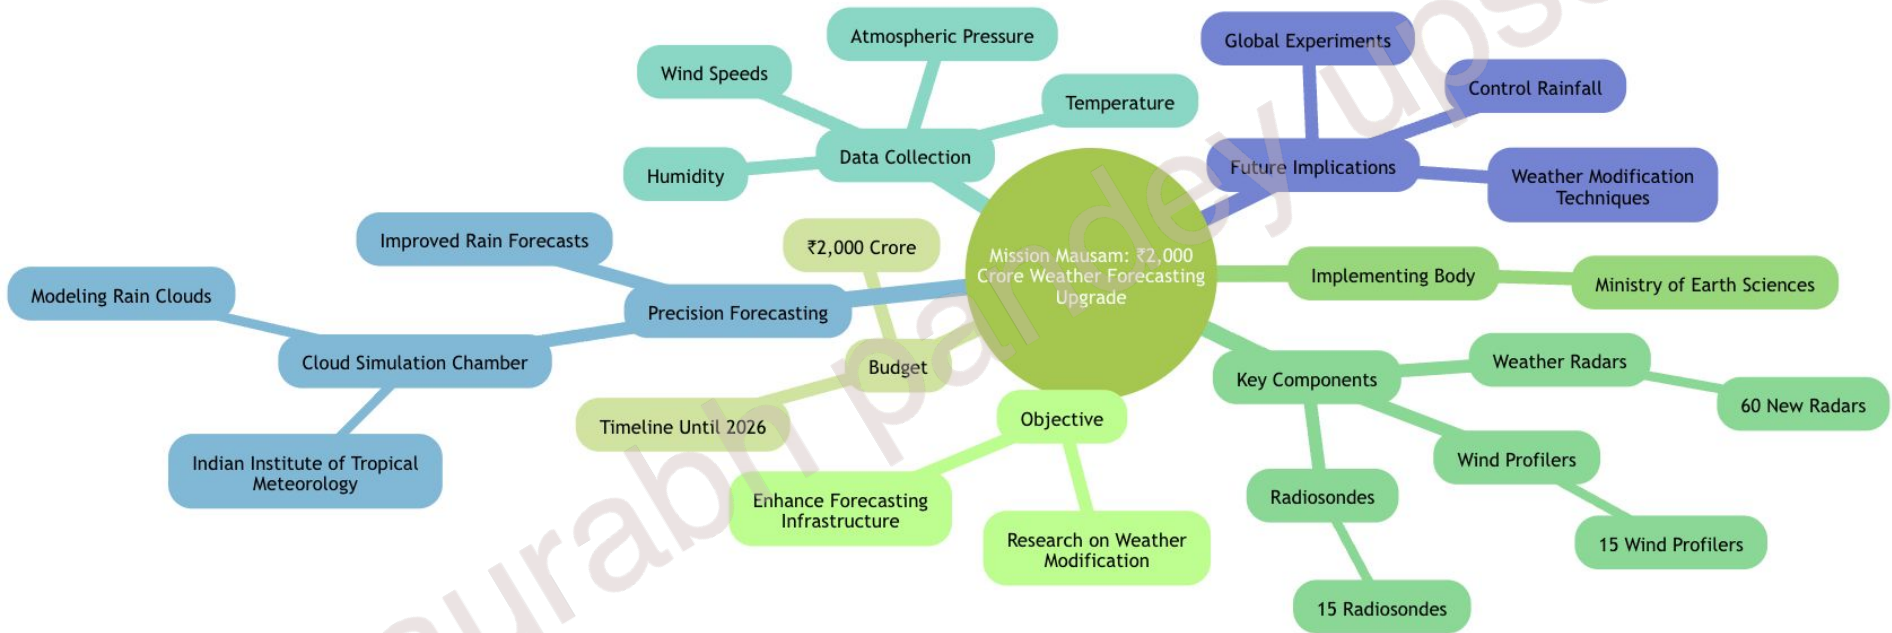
Mission Mausam: ₹2,000 Crore Weather Forecasting Upgrade

Data Collection
Atmospheric Pressure
Wind Speeds
Temperature
Humidity

Future Implications
Global Experiments
Control Rainfall
Weather Modification Techniques

Implementing Body
Ministry of Earth Sciences

Key Components
Weather Radars
60 New Radars
Wind Profilers
15 Wind Profilers
Radiosondes
15 Radiosondes

Objective
Enhance Forecasting Infrastructure
Research on Weather Modification

Budget
₹2,000 Crore
Timeline Until 2026

Precision Forecasting
Improved Rain Forecasts
Cloud Simulation Chamber
Modeling Rain Clouds
Indian Institute of Tropical Meteorology

saurabh pandey upsc